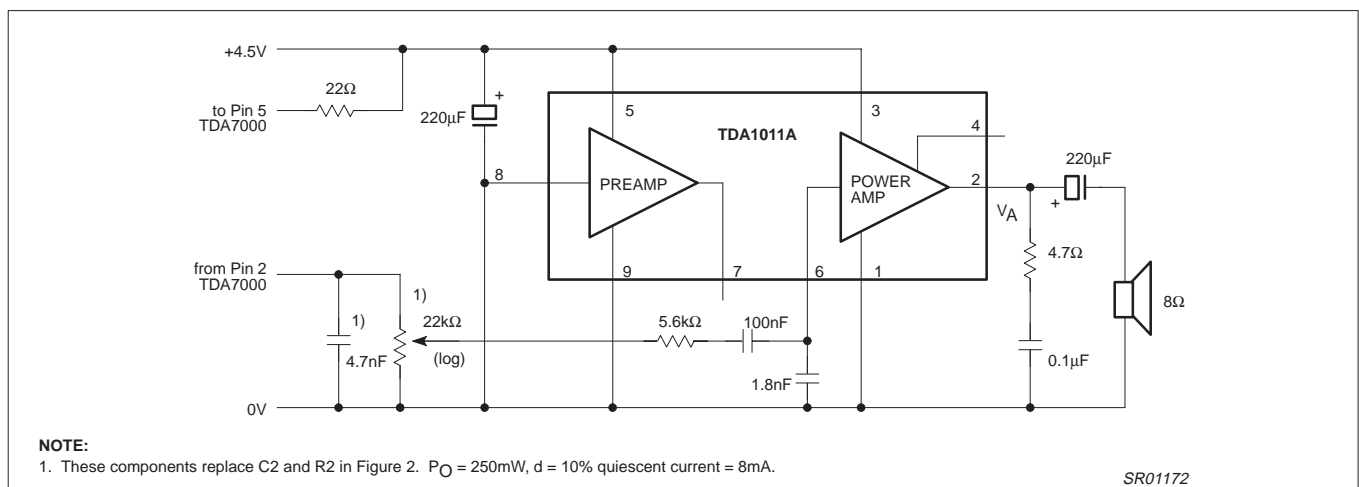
+4.5V

22Ω

to Pin 5
TDA7000

+

220μF

5

TDA1011A

3

4

8

PREAMP

POWER AMP

2

220μF

+

$V_A$

9

7

6

1

4.7Ω

from Pin 2
TDA7000

1)

1)

22kΩ

5.6kΩ

100nF

8Ω

4.7nF

(log)

1.8nF

0.1μF

0V

NOTE:
1. These components replace C2 and R2 in Figure 2. $P_O$ = 250mW, d = 10% quiescent current = 8mA.

SR01172